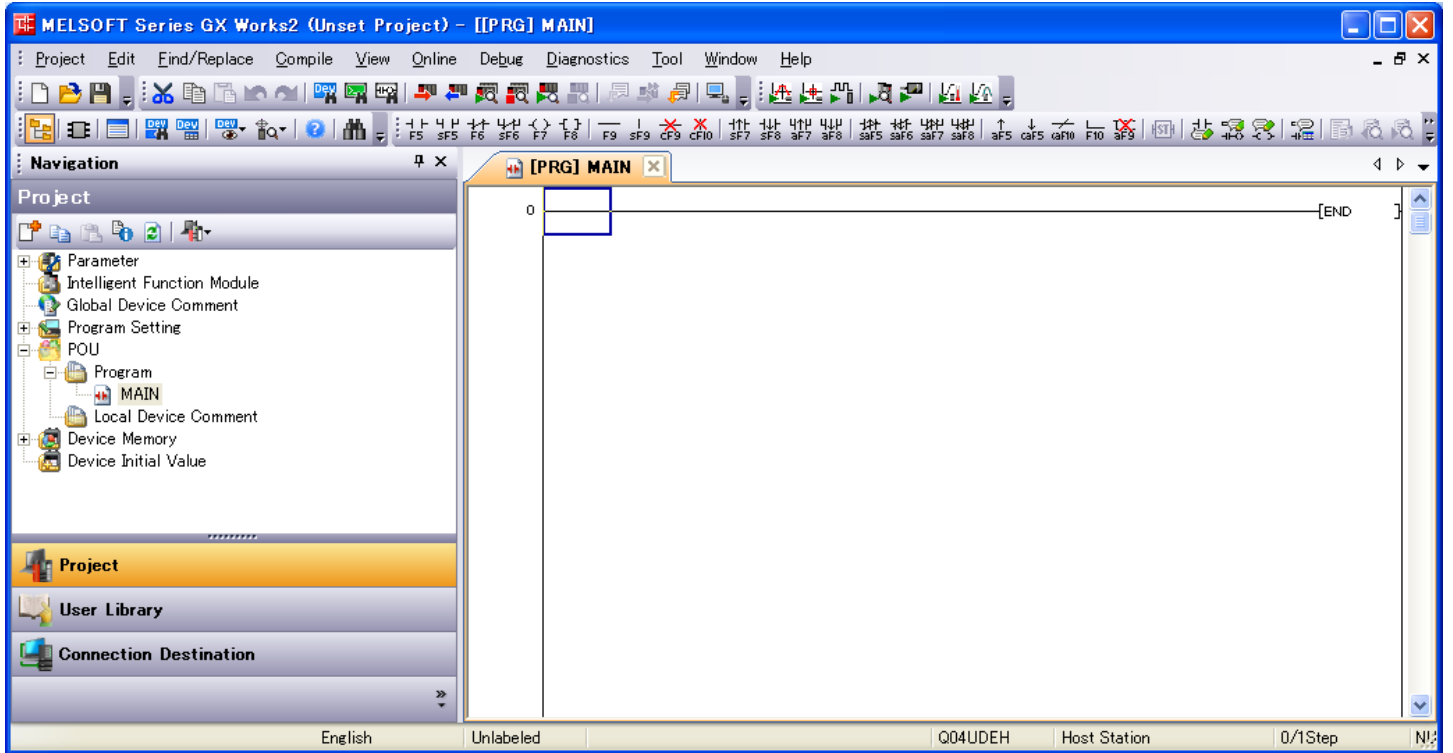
MELSOFT Series GX Works2 (Unset Project) - [[PRG] MAIN]

Project Edit Find/Replace Compile View Online Debug Diagnostics Tool Window Help

F5 sF5 F6 sF6 F7 F8 F9 sF9 cF9 cF10 sF7 sF8 aF7 aF8 saF5 saF6 saF7 saF8 aF5 caF5 caF10 F10 aF9

Navigation

Project

Parameter
Intelligent Function Module
Global Device Comment
Program Setting
POU
Program
MAIN
Local Device Comment
Device Memory
Device Initial Value

Project
User Library
Connection Destination

[PRG] MAIN

0

END

English | Unlabeled | Q04UDEH | Host Station | 0/1Step | NU